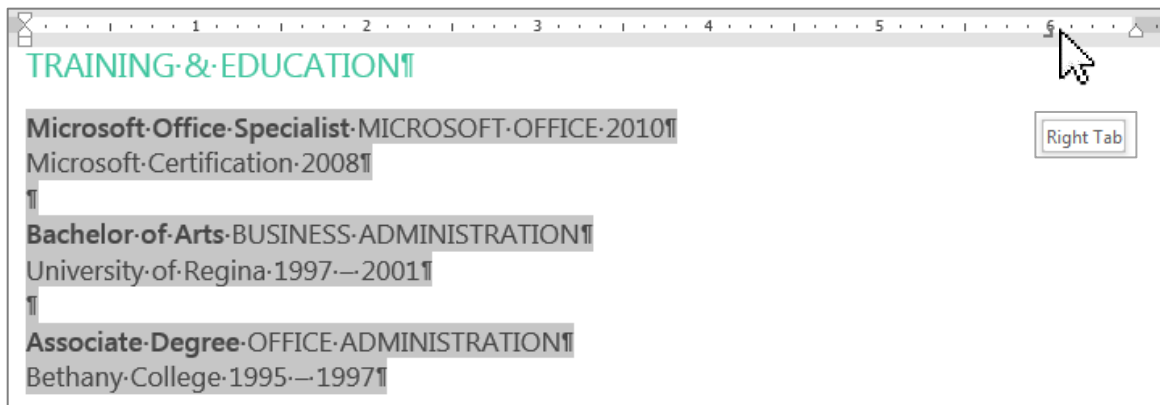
1 2 3 4 5 6

TRAINING·&·EDUCATION¶

**Microsoft·Office·Specialist**·MICROSOFT·OFFICE·2010¶
Microsoft·Certification·2008¶
¶
**Bachelor·of·Arts**·BUSINESS·ADMINISTRATION¶
University·of·Regina·1997·–·2001¶
¶
**Associate·Degree**·OFFICE·ADMINISTRATION¶
Bethany·College·1995·–·1997¶

Right Tab